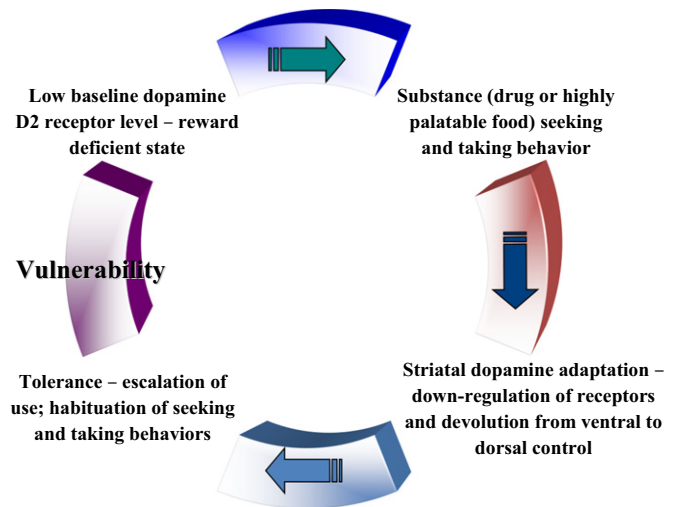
Low baseline dopamine D2 receptor level – reward deficient state

Substance (drug or highly palatable food) seeking and taking behavior

Vulnerability

Striatal dopamine adaptation – down-regulation of receptors and devolution from ventral to dorsal control

Tolerance – escalation of use; habituation of seeking and taking behaviors